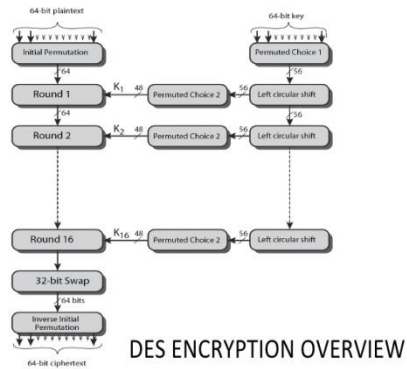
64-bit plaintext

64-bit key

Initial Permutation

Permuted Choice 1

64

56

Round 1

$K_1$

48

Permuted Choice 2

56

Left circular shift

64

56

Round 2

$K_2$

48

Permuted Choice 2

56

Left circular shift

Round 16

$K_{16}$

48

Permuted Choice 2

56

Left circular shift

32-bit Swap

64 bits

Inverse Initial Permutation

64-bit ciphertext

DES ENCRYPTION OVERVIEW